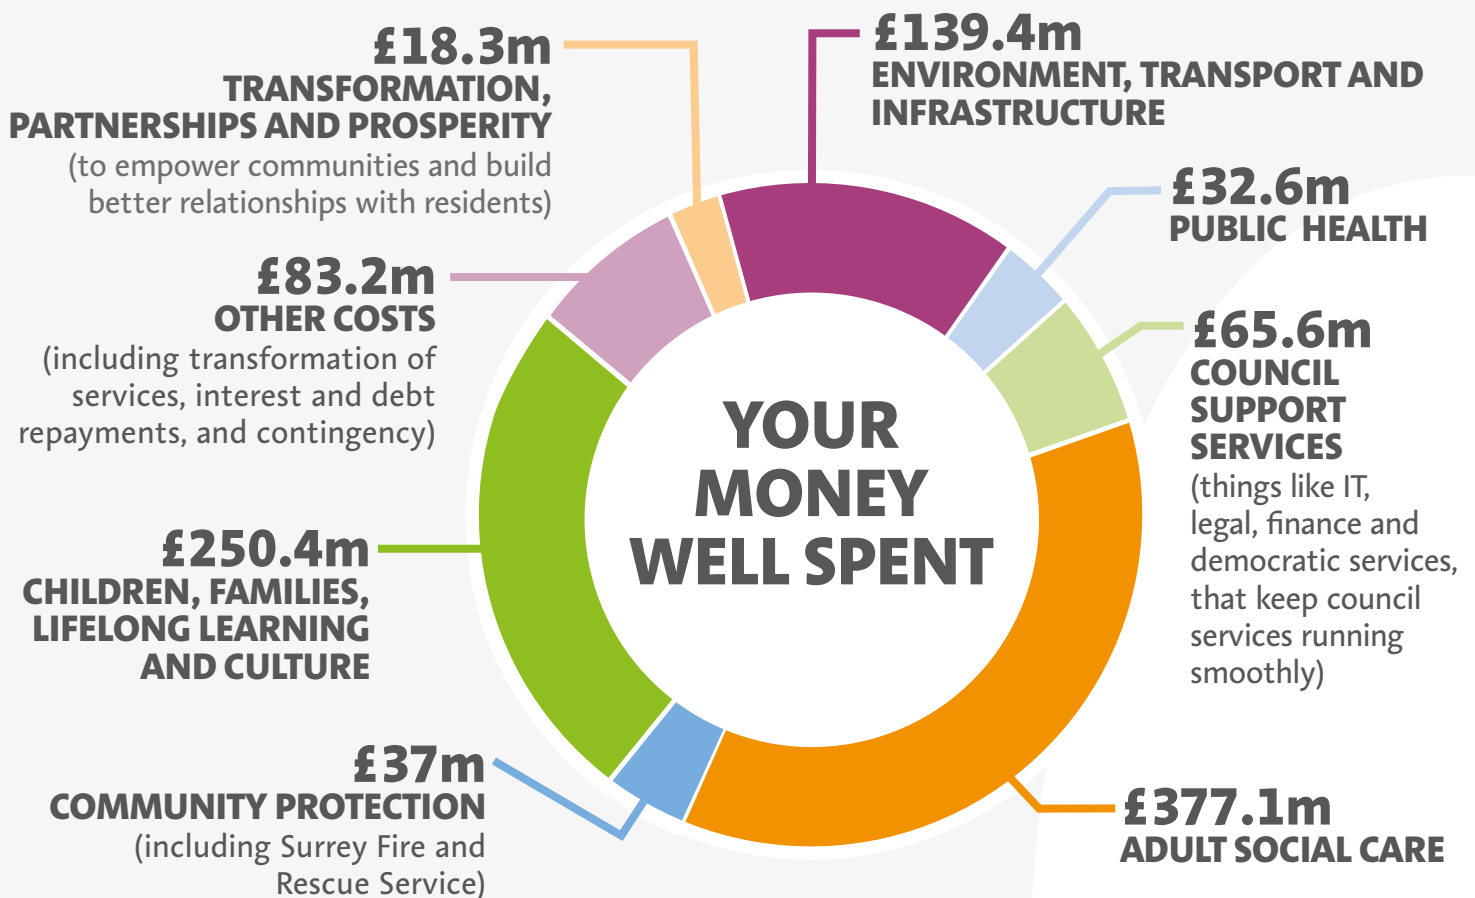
£18.3m
TRANSFORMATION, PARTNERSHIPS AND PROSPERITY
(to empower communities and build better relationships with residents)

£139.4m
ENVIRONMENT, TRANSPORT AND INFRASTRUCTURE

£32.6m
PUBLIC HEALTH

£83.2m
OTHER COSTS
(including transformation of services, interest and debt repayments, and contingency)

£65.6m
COUNCIL SUPPORT SERVICES
(things like IT, legal, finance and democratic services, that keep council services running smoothly)

YOUR MONEY WELL SPENT

£250.4m
CHILDREN, FAMILIES, LIFELONG LEARNING AND CULTURE

£37m
COMMUNITY PROTECTION
(including Surrey Fire and Rescue Service)

£377.1m
ADULT SOCIAL CARE